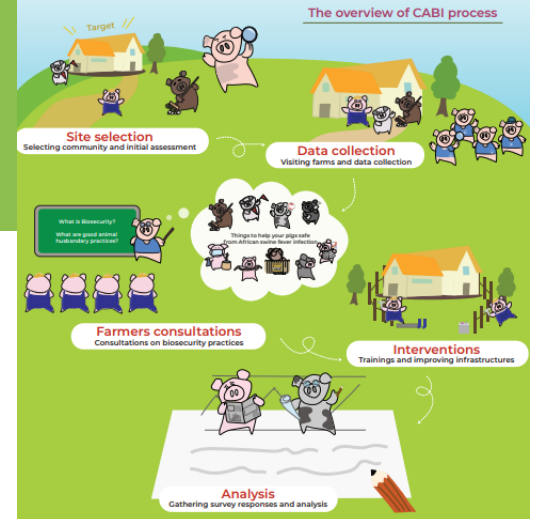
The overview of CABI process

Target

Site selection
Selecting community and initial assessment

Data collection
Visiting farms and data collection

What is Biosecurity?
What are good animal husbandary practices?

Things to help your pigs safe from African swine fever infection

Farmers consultations
Consultations on biosecurity practices

Interventions
Trainings and improving infrastructures

Analysis
Gathering survey responses and analysis